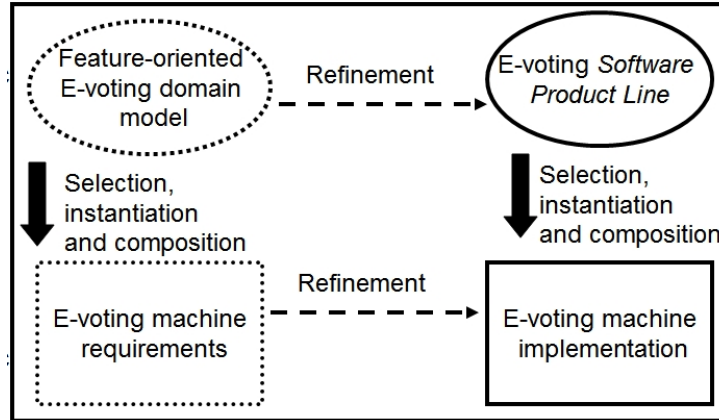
Feature-oriented E-voting domain model

Refinement

E-voting *Software Product Line*

Selection, instantiation and composition

Selection, instantiation and composition

Refinement

E-voting machine requirements

E-voting machine implementation